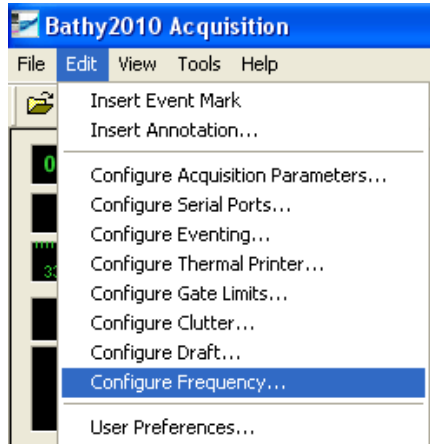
Bathy2010 Acquisition

File Edit View Tools Help

Insert Event Mark
Insert Annotation...

Configure Acquisition Parameters...
Configure Serial Ports...
Configure Eventing...
Configure Thermal Printer...
Configure Gate Limits...
Configure Clutter...
Configure Draft...
Configure Frequency...

User Preferences...